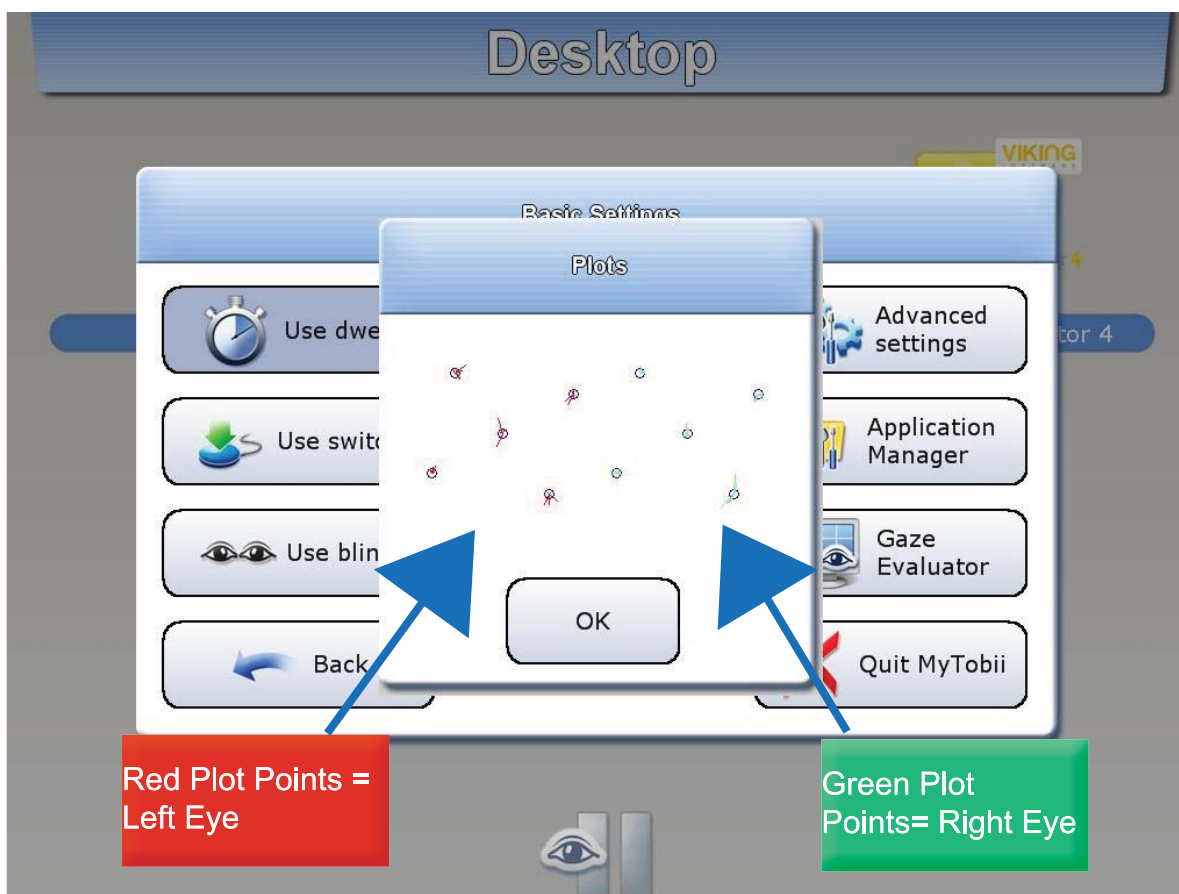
Desktop

VIKING

Basic Settings

Plots

Use dwe

Use switc

Use blin

Back

Advanced settings

Application Manager

Gaze Evaluator

Quit MyTobii

4

tor 4

OK

Red Plot Points = Left Eye

Green Plot Points= Right Eye